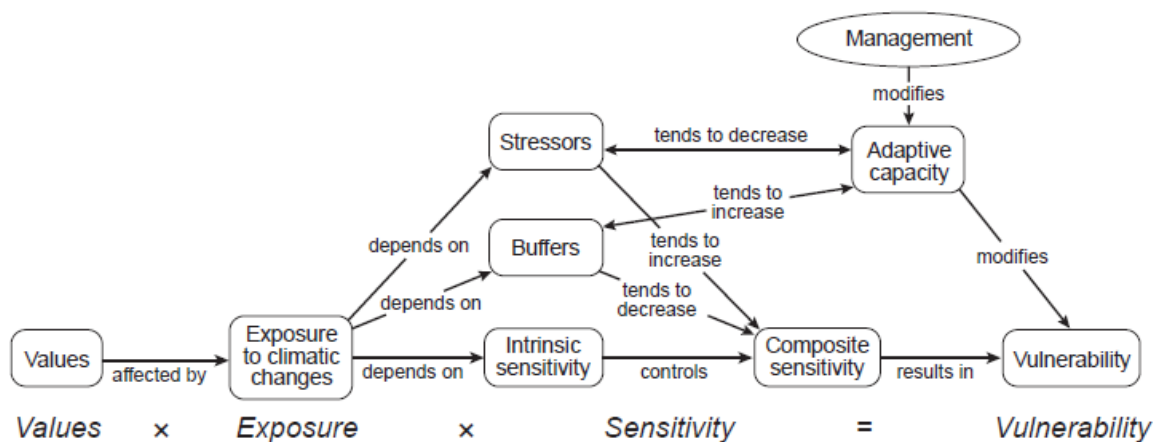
Management

modifies

Stressors

tends to decrease

Adaptive capacity

tends to increase

depends on

Buffers

tends to increase

modifies

depends on

tends to decrease

Values

affected by

Exposure to climatic changes

depends on

Intrinsic sensitivity

controls

Composite sensitivity

results in

Vulnerability

Values × Exposure × Sensitivity = Vulnerability